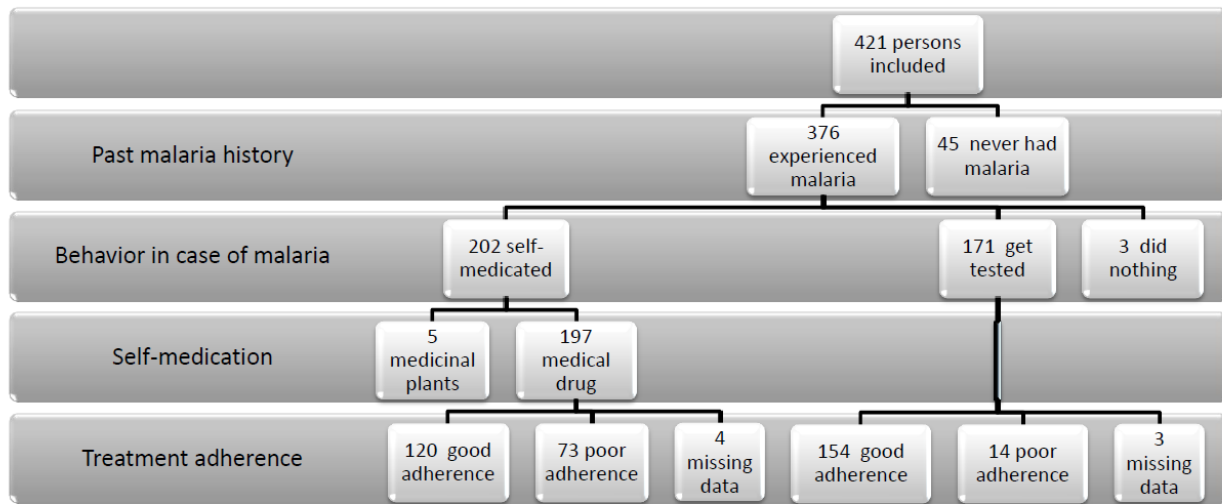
421 persons included

Past malaria history

376 experienced malaria

45 never had malaria

Behavior in case of malaria

202 self-medicated

171 get tested

3 did nothing

Self-medication

5 medicinal plants

197 medical drug

Treatment adherence

120 good adherence

73 poor adherence

4 missing data

154 good adherence

14 poor adherence

3 missing data